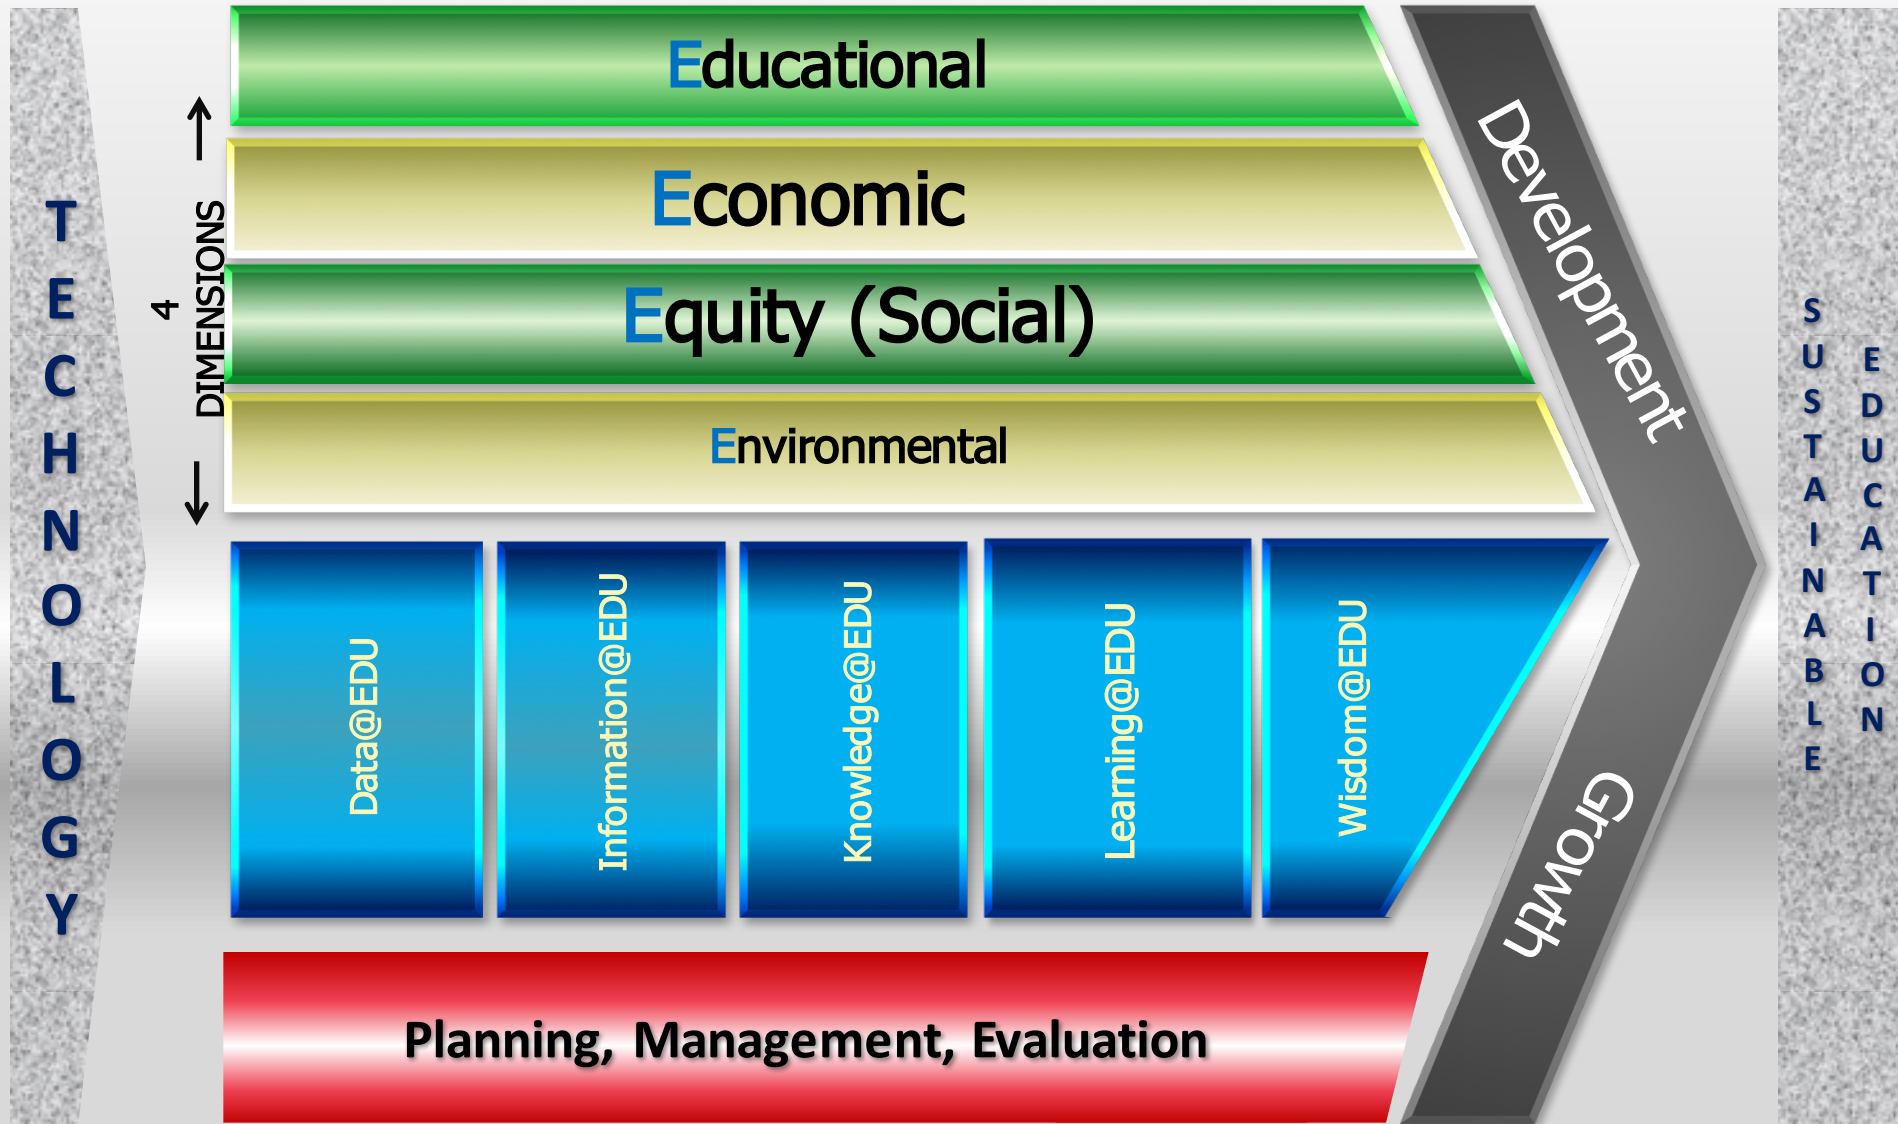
TECHNOLOGY

4 DIMENSIONS

Educational

Economic

Equity (Social)

Environmental

Data@EDU

Information@EDU

Knowledge@EDU

Learning@EDU

Wisdom@EDU

Planning, Management, Evaluation

Development

Growth

SUSTAINABLE

EDUCATION